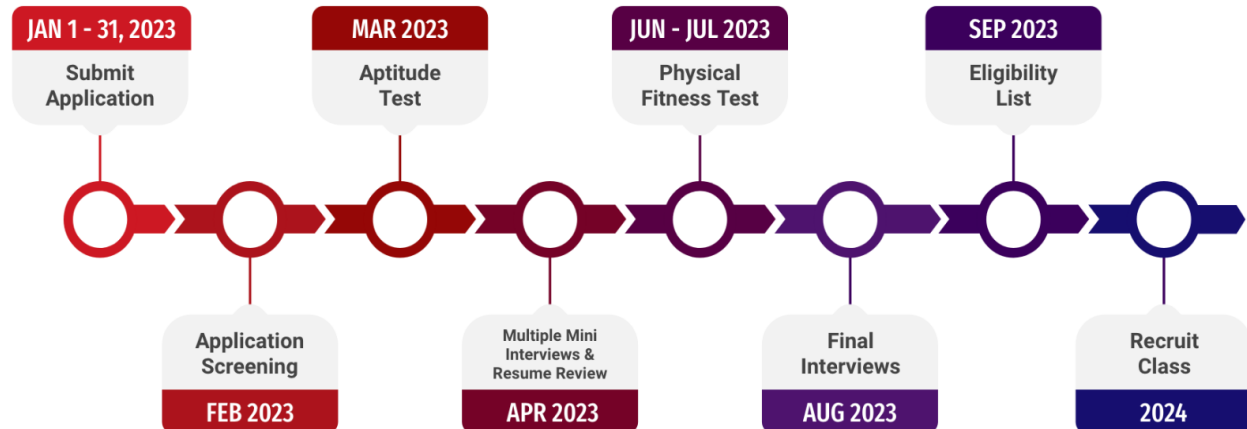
JAN 1 - 31, 2023
Submit Application

MAR 2023
Aptitude Test

JUN - JUL 2023
Physical Fitness Test

SEP 2023
Eligibility List

Application Screening
FEB 2023

Multiple Mini Interviews & Resume Review
APR 2023

Final Interviews
AUG 2023

Recruit Class
2024